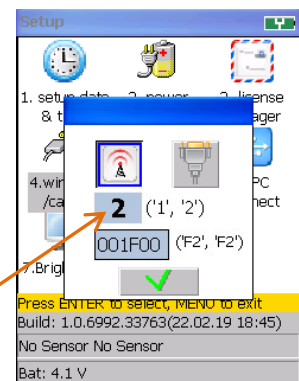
Setup

1. setup date & t

2. power

3. license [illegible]ager

4.wir /ca

PC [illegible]nect

7.Brig

2 ('1', '2')

001F00 ('F2', 'F2')

Press ENTER to select, MENU to exit

Build: 1.0.6992.33763(22.02.19 18:45)

No Sensor No Sensor

Bat: 4.1 V